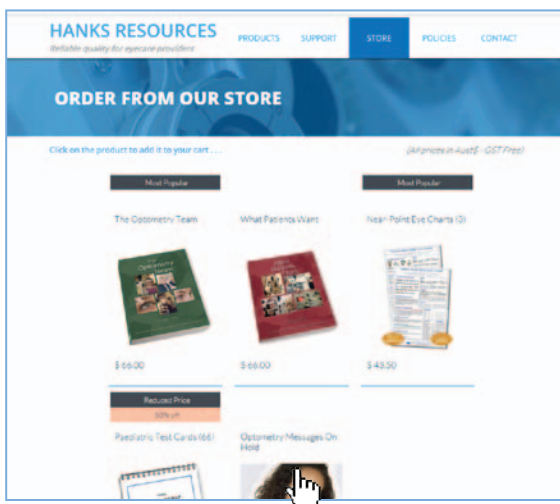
HANKS RESOURCES
Reliable quality for eyecare providers

PRODUCTS SUPPORT STORE POLICIES CONTACT

ORDER FROM OUR STORE

Click on the product to add it to your cart . . .

(All prices in Aust$ - GST Free)

Most Popular

The Optometry Team

$ 66.00

What Patients Want

$ 66.00

Most Popular

Near Point Eye Charts (3)

$ 43.50

Reduced Price
50% off

Paediatric Test Cards (66)

Optometry Messages On Hold